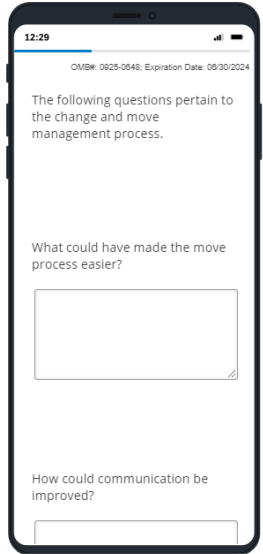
12:29

OMB#: 0925-0648; Expiration Date: 06/30/2024

The following questions pertain to the change and move management process.

What could have made the move process easier?

How could communication be improved?